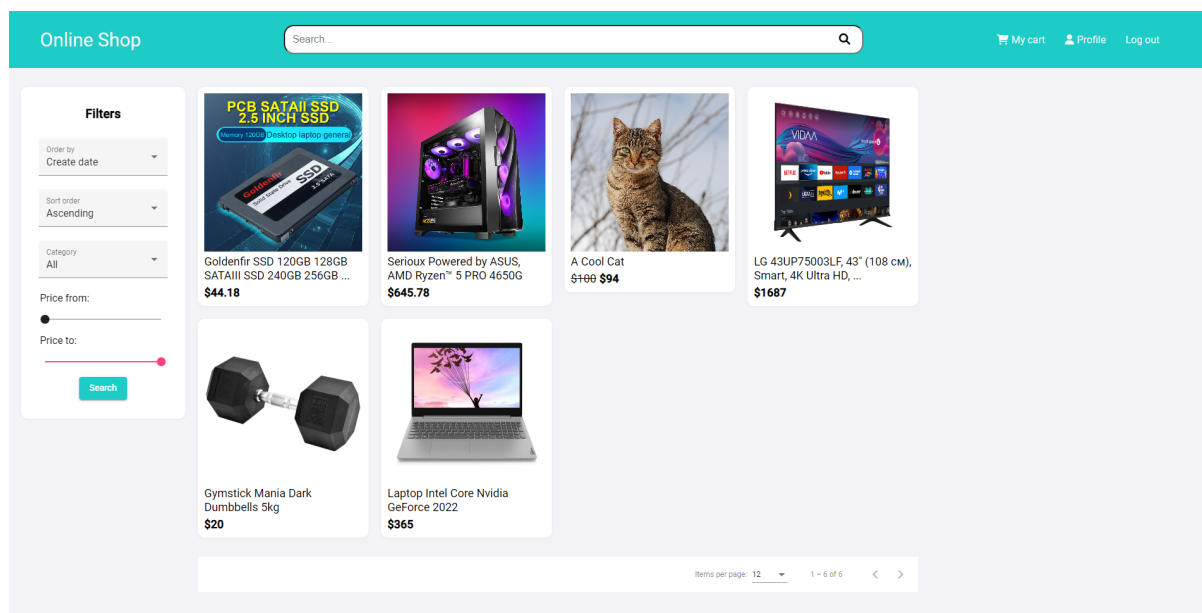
Online Shop

Search...

My cart Profile Log out

Filters

Order by
Create date

Sort order
Ascending

Category
All

Price from:

Price to:

Search

PCB SATAII SSD
2.5 INCH SSD
Memory 120GB Desktop laptop general
Goldenfir SSD

Goldenfir SSD 120GB 128GB SATAIII SSD 240GB 256GB ...
$44.18

Serioux Powered by ASUS, AMD Ryzen™ 5 PRO 4650G
$645.78

A Cool Cat
~~$100~~ $94

VIDAA

LG 43UP75003LF, 43" (108 см), Smart, 4K Ultra HD, ...
$1687

Gymstick Mania Dark Dumbbells 5kg
$20

Laptop Intel Core Nvidia GeForce 2022
$365

Items per page: 12 1 – 6 of 6